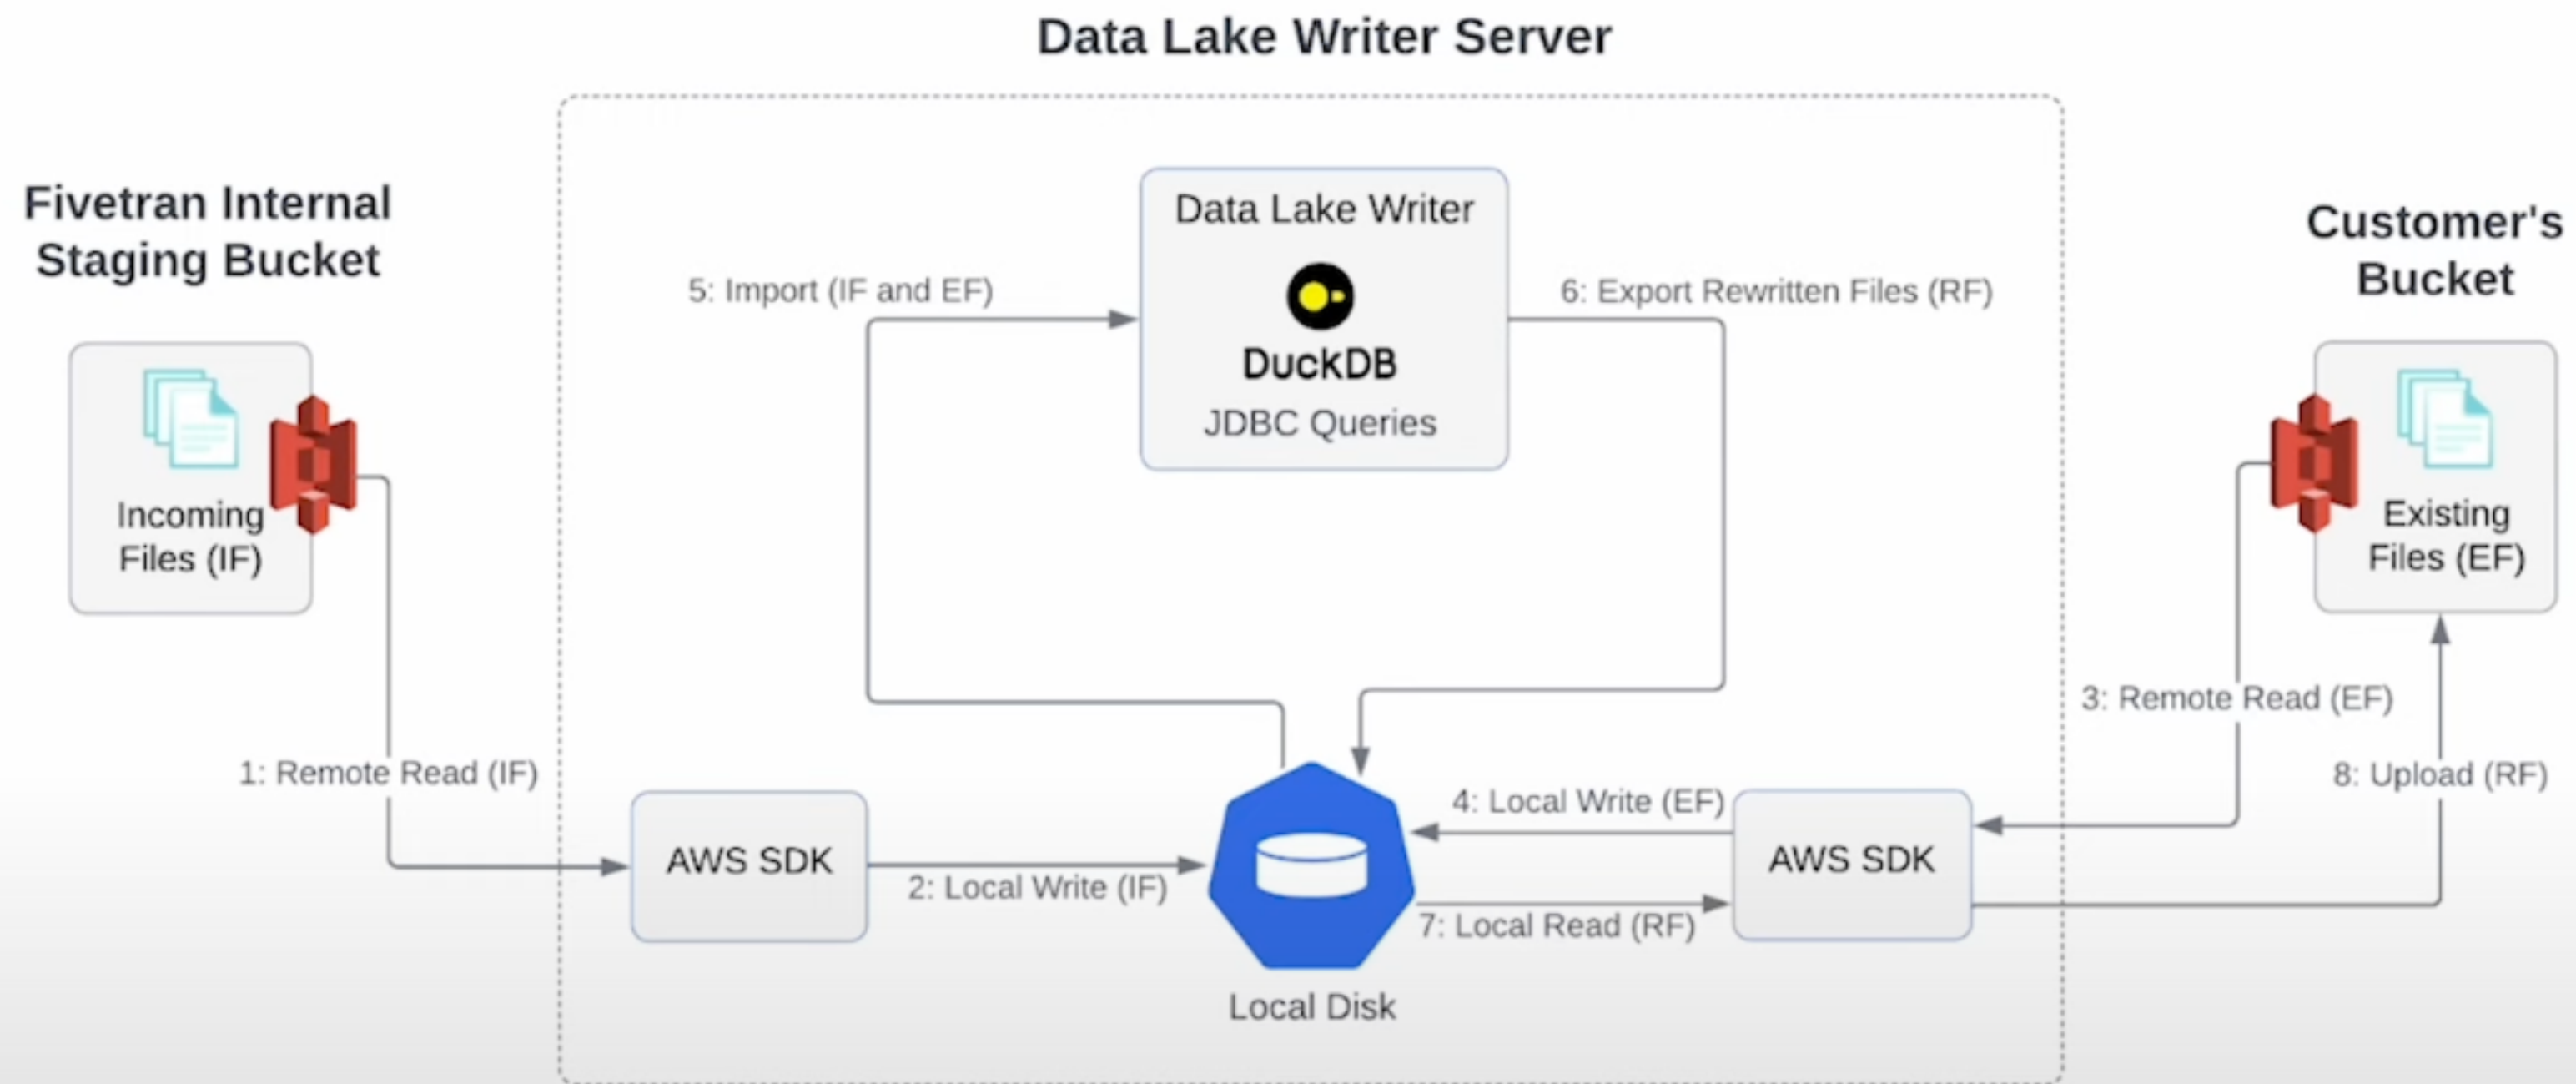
Data Lake Writer Server

Fivetran Internal Staging Bucket

Incoming Files (IF)

Data Lake Writer

DuckDB

JDBC Queries

5: Import (IF and EF)

6: Export Rewritten Files (RF)

Customer's Bucket

Existing Files (EF)

3: Remote Read (EF)

8: Upload (RF)

1: Remote Read (IF)

AWS SDK

2: Local Write (IF)

4: Local Write (EF)

7: Local Read (RF)

AWS SDK

Local Disk